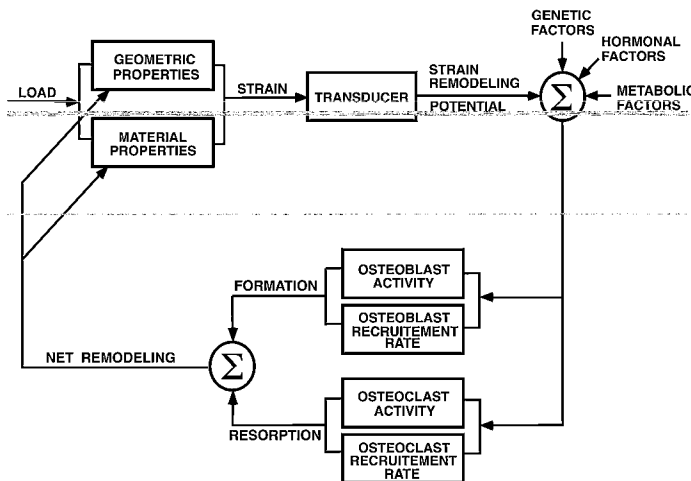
LOAD

GEOMETRIC PROPERTIES

MATERIAL PROPERTIES

STRAIN

TRANSDUCER

STRAIN REMODELING POTENTIAL

GENETIC FACTORS

HORMONAL FACTORS

METABOLIC FACTORS

$\Sigma$

FORMATION

OSTEOBLAST ACTIVITY

OSTEOBLAST RECRUITEMENT RATE

NET REMODELING

$\Sigma$

OSTEOCLAST ACTIVITY

RESORPTION

OSTEOCLAST RECRUITEMENT RATE